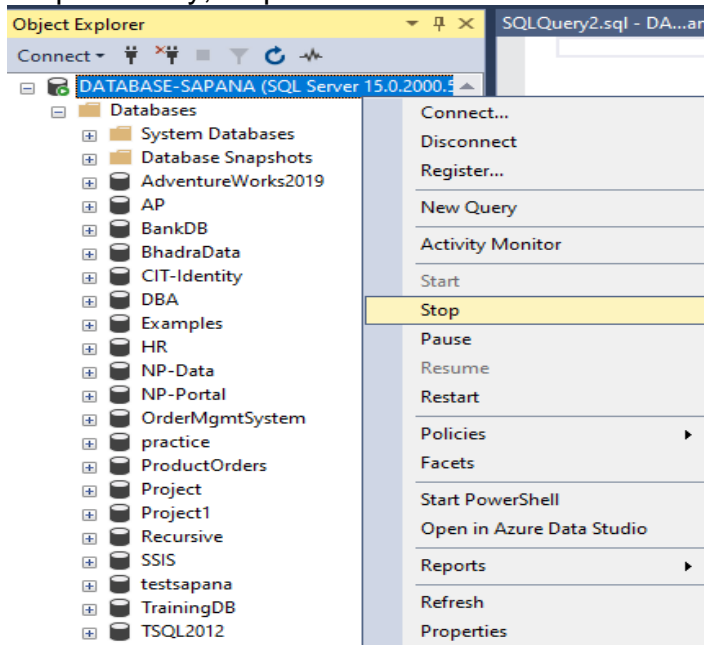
Object Explorer
Connect
SQLQuery2.sql - DA...ar
DATABASE-SAPANA (SQL Server 15.0.2000.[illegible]
Databases
System Databases
Database Snapshots
AdventureWorks2019
AP
BankDB
BhadraData
CIT-Identity
DBA
Examples
HR
NP-Data
NP-Portal
OrderMgmtSystem
practice
ProductOrders
Project
Project1
Recursive
SSIS
testsapana
TrainingDB
TSQL2012

Connect...
Disconnect
Register...
New Query
Activity Monitor
Start
Stop
Pause
Resume
Restart
Policies
Facets
Start PowerShell
Open in Azure Data Studio
Reports
Refresh
Properties